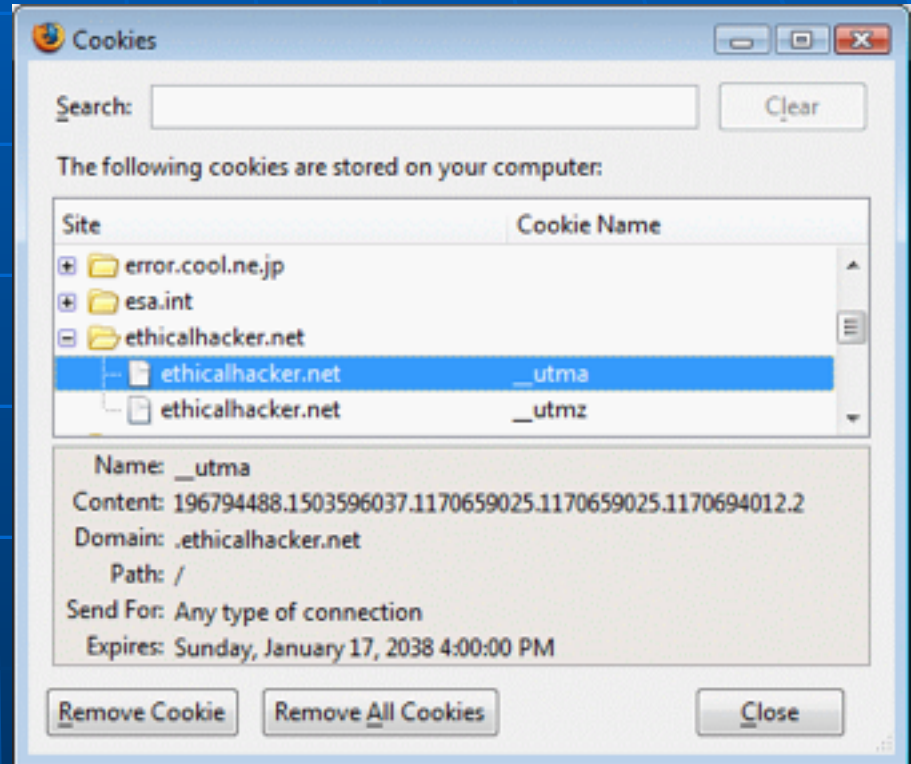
Cookies

Search:

Clear

The following cookies are stored on your computer:

| Site | Cookie Name |
|---|---|
| error.cool.ne.jp | |
| esa.int | |
| ethicalhacker.net | |
| ethicalhacker.net | __utma |
| ethicalhacker.net | __utmz |

Name: __utma
Content: 196794488.1503596037.1170659025.1170659025.1170694012.2
Domain: .ethicalhacker.net
Path: /
Send For: Any type of connection
Expires: Sunday, January 17, 2038 4:00:00 PM

Remove Cookie

Remove All Cookies

Close